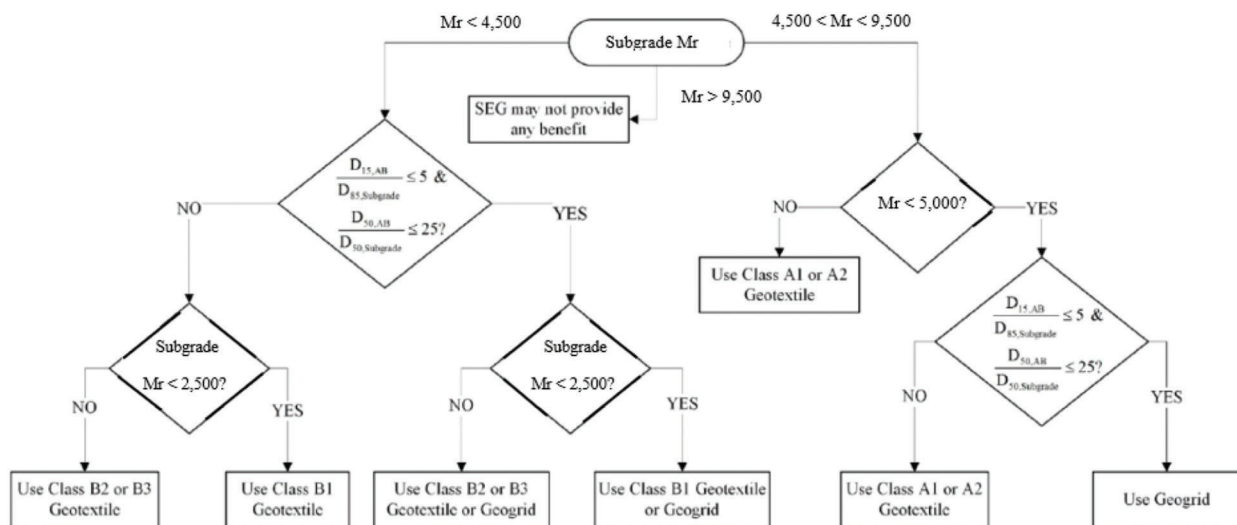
Mr < 4,500

Subgrade Mr

4,500 < Mr < 9,500

SEG may not provide any benefit

Mr > 9,500

$\frac{D_{15,AB}}{D_{85,Subgrade}} \leq 5$ &

$\frac{D_{50,AB}}{D_{50,Subgrade}} \leq 25$?

NO

YES

Mr < 5,000?

NO

YES

Use Class A1 or A2 Geotextile

$\frac{D_{15,AB}}{D_{85,Subgrade}} \leq 5$ &

$\frac{D_{50,AB}}{D_{50,Subgrade}} \leq 25$?

Subgrade Mr < 2,500?

NO

YES

Subgrade Mr < 2,500?

NO

YES

NO

YES

Use Class B2 or B3 Geotextile

Use Class B1 Geotextile

Use Class B2 or B3 Geotextile or Geogrid

Use Class B1 Geotextile or Geogrid

Use Class A1 or A2 Geotextile

Use Geogrid